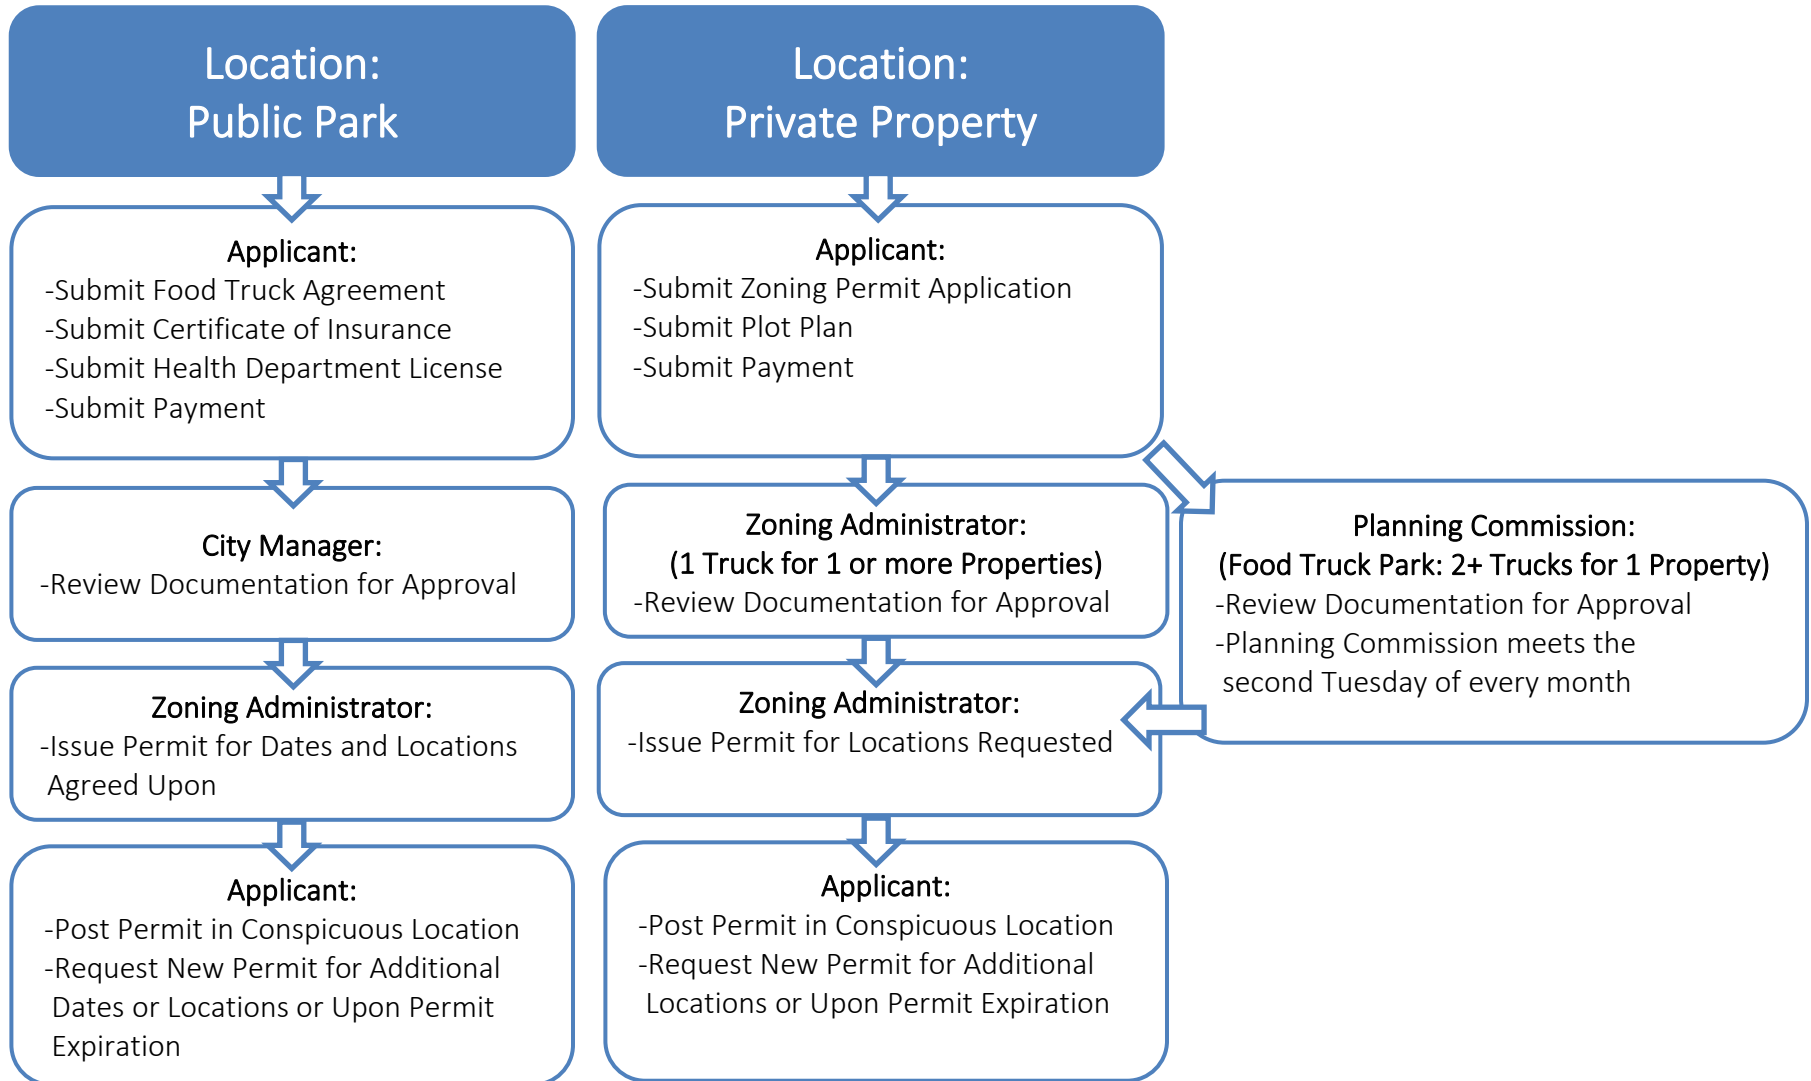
Location:
Public Park

Applicant:
-Submit Food Truck Agreement
-Submit Certificate of Insurance
-Submit Health Department License
-Submit Payment

City Manager:
-Review Documentation for Approval

Zoning Administrator:
-Issue Permit for Dates and Locations Agreed Upon

Applicant:
-Post Permit in Conspicuous Location
-Request New Permit for Additional Dates or Locations or Upon Permit Expiration

Location:
Private Property

Applicant:
-Submit Zoning Permit Application
-Submit Plot Plan
-Submit Payment

Zoning Administrator:
(1 Truck for 1 or more Properties)
-Review Documentation for Approval

Zoning Administrator:
-Issue Permit for Locations Requested

Applicant:
-Post Permit in Conspicuous Location
-Request New Permit for Additional Locations or Upon Permit Expiration

Planning Commission:
(Food Truck Park: 2+ Trucks for 1 Property)
-Review Documentation for Approval
-Planning Commission meets the second Tuesday of every month